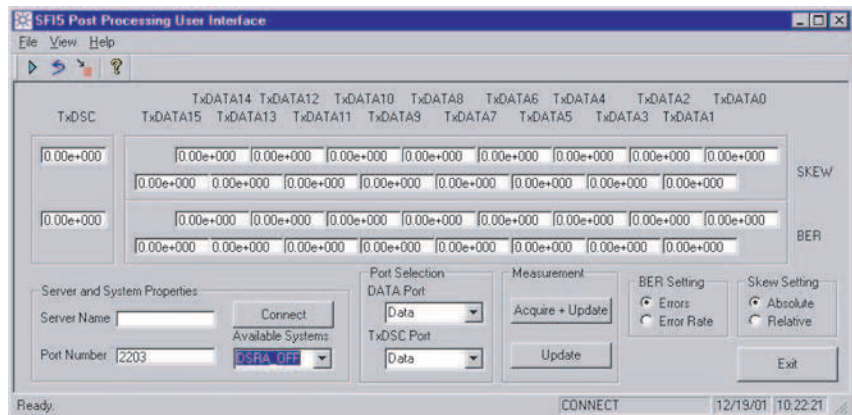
SFI5 Post Processing User Interface

File View Help

TxDSC

TxDATA14 TxDATA12 TxDATA10 TxDATA8 TxDATA6 TxDATA4 TxDATA2 TxDATA0

TxDATA15 TxDATA13 TxDATA11 TxDATA9 TxDATA7 TxDATA5 TxDATA3 TxDATA1

0.00e+000

0.00e+000 0.00e+000 0.00e+000 0.00e+000 0.00e+000 0.00e+000 0.00e+000 0.00e+000

0.00e+000 0.00e+000 0.00e+000 0.00e+000 0.00e+000 0.00e+000 0.00e+000 0.00e+000

SKEW

0.00e+000

0.00e+000 0.00e+000 0.00e+000 0.00e+000 0.00e+000 0.00e+000 0.00e+000 0.00e+000

0.00e+000 0.00e+000 0.00e+000 0.00e+000 0.00e+000 0.00e+000 0.00e+000 0.00e+000

BER

Server and System Properties

Server Name

Port Number 2203

Connect

Available Systems

DSRA_OFF

Port Selection

DATA Port

Data

TxDSC Port

Data

Measurement

Acquire + Update

Update

BER Setting

Errors

Error Rate

Skew Setting

Absolute

Relative

Exit

Ready.

CONNECT

12/19/01 10:22:21